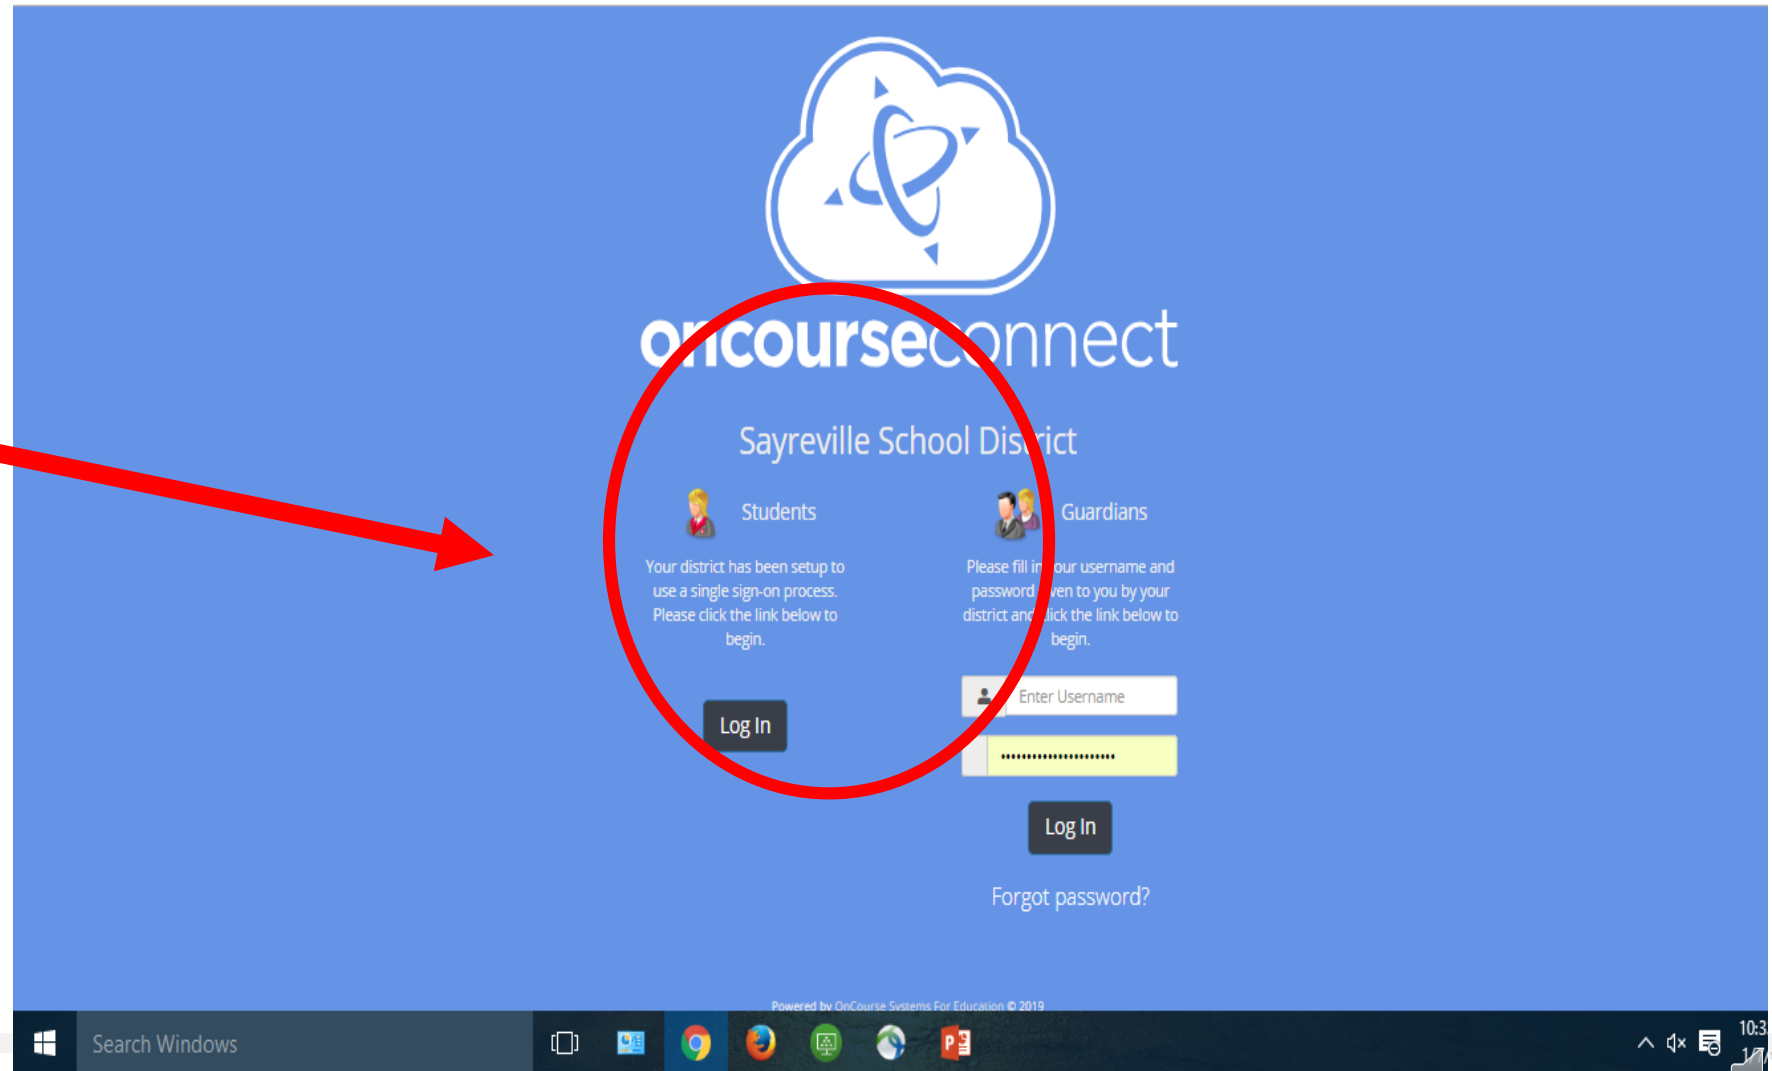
oncourseconnect

Sayreville School District

Students

Your district has been setup to use a single sign-on process. Please click the link below to begin.

Log In

Guardians

Please fill in your username and password given to you by your district and click the link below to begin.

Enter Username

••••••••••••••••••••••

Log In

Forgot password?

Powered by OnCourse Systems For Education © 2019

Search Windows

10:3
1/